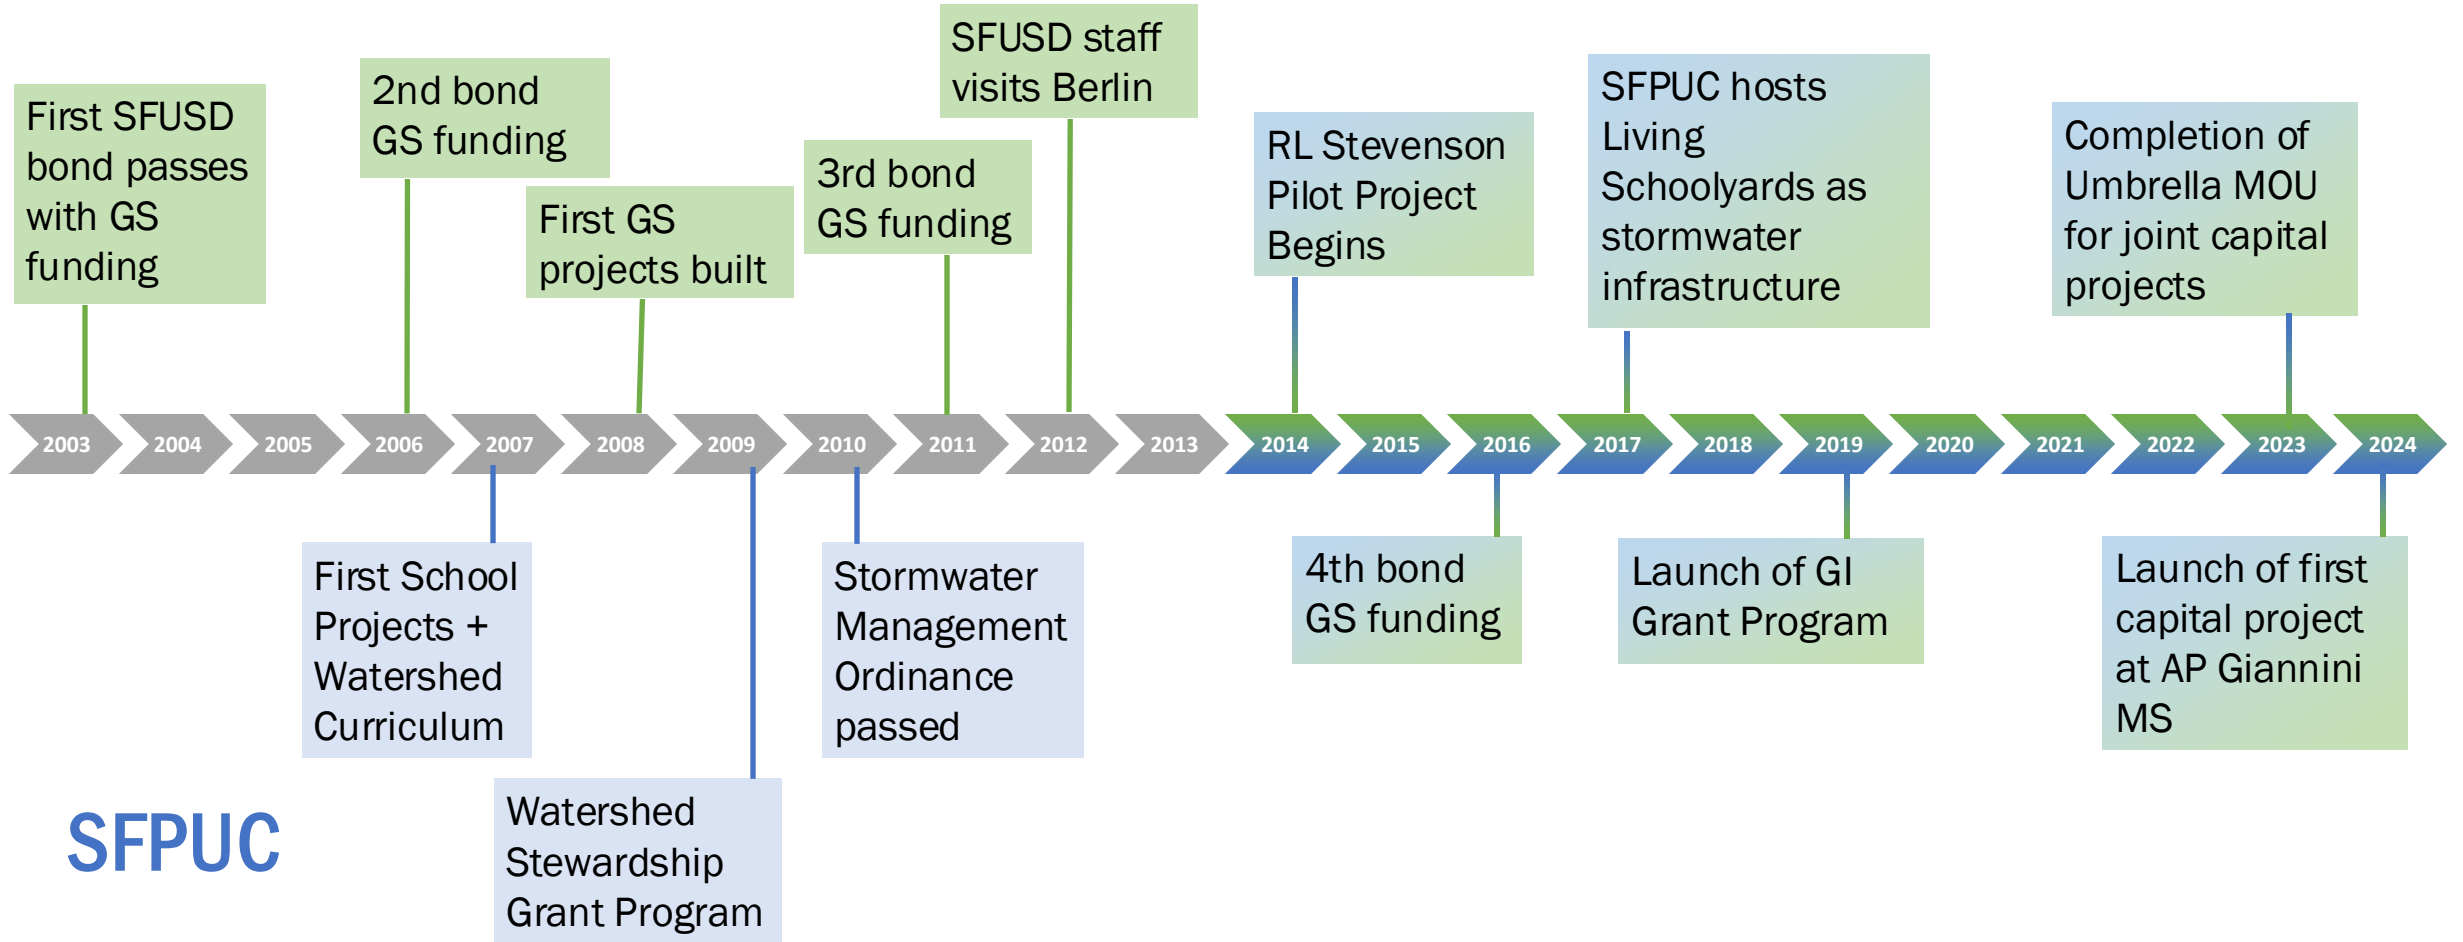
First SFUSD bond passes with GS funding

2nd bond GS funding

First GS projects built

3rd bond GS funding

SFUSD staff visits Berlin

RL Stevenson Pilot Project Begins

SFPUC hosts Living Schoolyards as stormwater infrastructure

Completion of Umbrella MOU for joint capital projects

2003 2004 2005 2006 2007 2008 2009 2010 2011 2012 2013 2014 2015 2016 2017 2018 2019 2020 2021 2022 2023 2024

First School Projects + Watershed Curriculum

Watershed Stewardship Grant Program

Stormwater Management Ordinance passed

4th bond GS funding

Launch of GI Grant Program

Launch of first capital project at AP Giannini MS

SFPUC